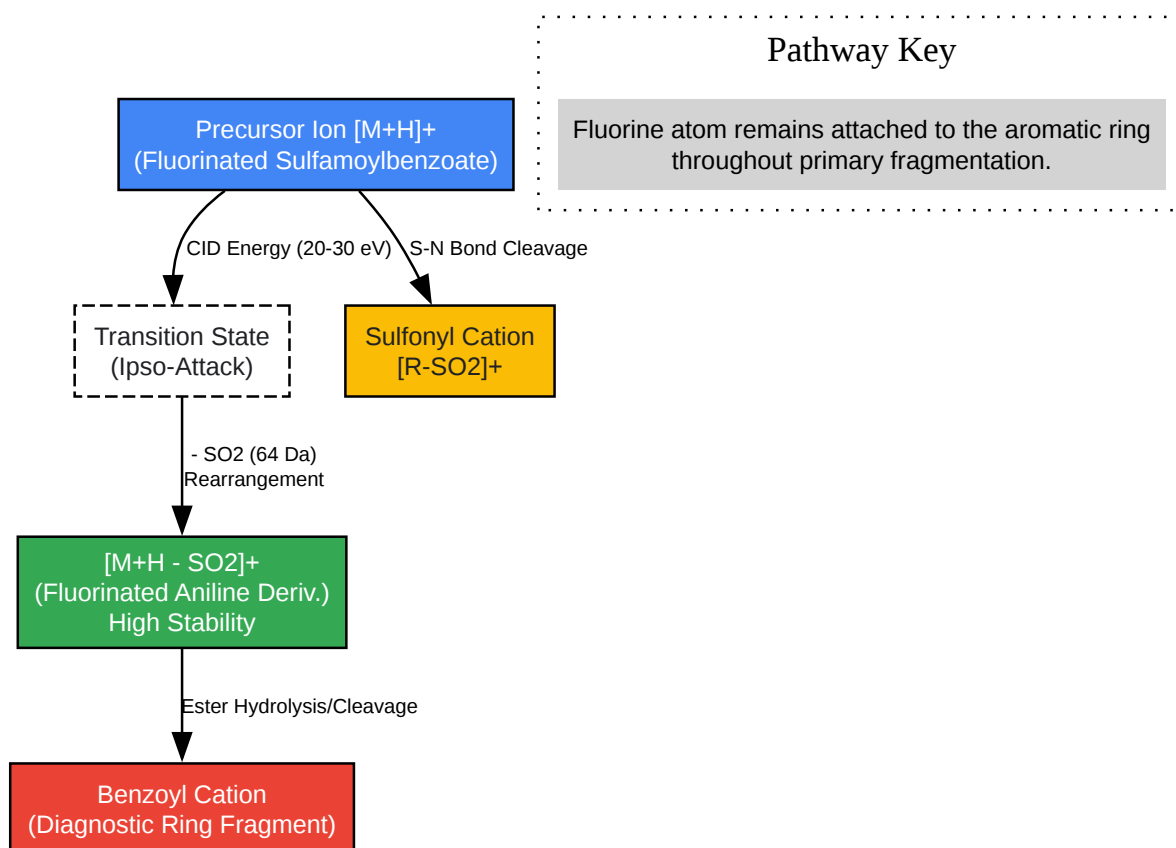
Pathway Key

Fluorine atom remains attached to the aromatic ring throughout primary fragmentation.

Precursor Ion [M+H]+
(Fluorinated Sulfamoylbenzoate)

CID Energy (20-30 eV)

S-N Bond Cleavage

Transition State
(Ipso-Attack)

Sulfonyl Cation
[R-SO2]+

- SO2 (64 Da)
Rearrangement

[M+H - SO2]+
(Fluorinated Aniline Deriv.)
High Stability

Ester Hydrolysis/Cleavage

Benzoyl Cation
(Diagnostic Ring Fragment)